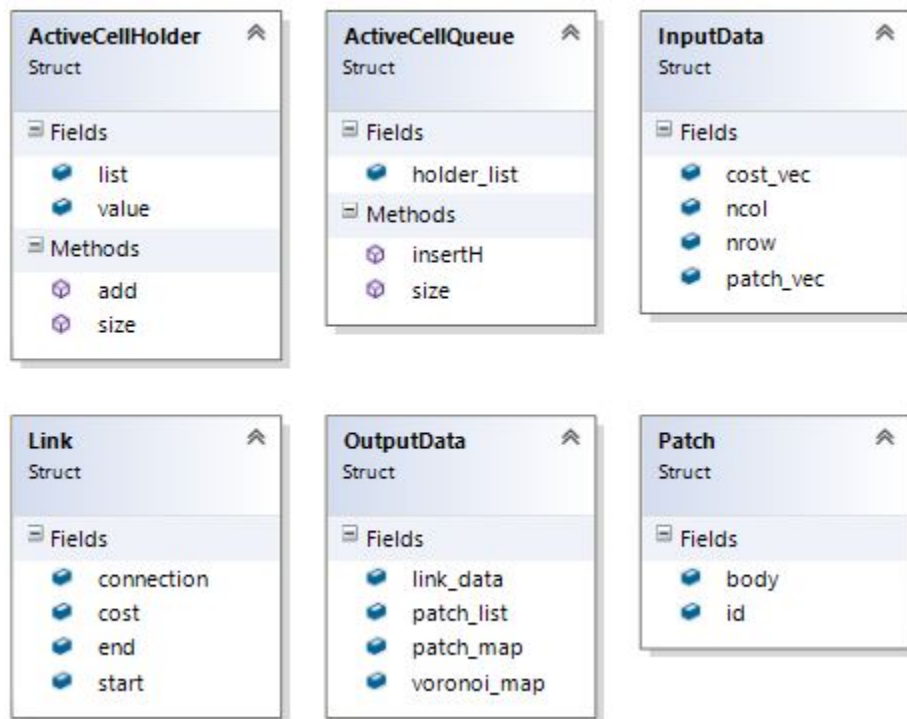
ActiveCellHolder
Struct

Fields
list
value

Methods
add
size

ActiveCellQueue
Struct

Fields
holder_list

Methods
insertH
size

InputData
Struct

Fields
cost_vec
ncol
nrow
patch_vec

Link
Struct

Fields
connection
cost
end
start

OutputData
Struct

Fields
link_data
patch_list
patch_map
voronoi_map

Patch
Struct

Fields
body
id